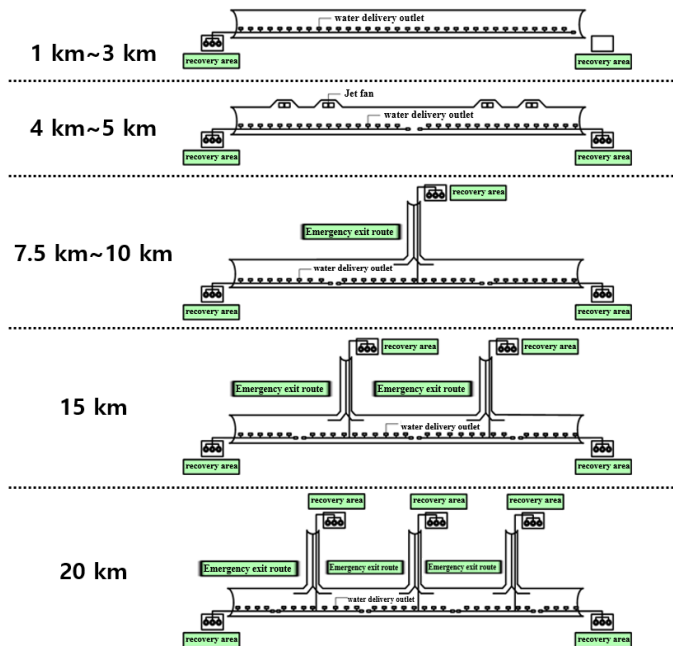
1 km~3 km

water delivery outlet

recovery area

recovery area

4 km~5 km

Jet fan

water delivery outlet

recovery area

recovery area

7.5 km~10 km

recovery area

Emergency exit route

water delivery outlet

recovery area

recovery area

15 km

recovery area

recovery area

Emergency exit route

Emergency exit route

water delivery outlet

recovery area

recovery area

20 km

recovery area

recovery area

recovery area

Emergency exit route

Emergency exit route

Emergency exit route

water delivery outlet

recovery area

recovery area